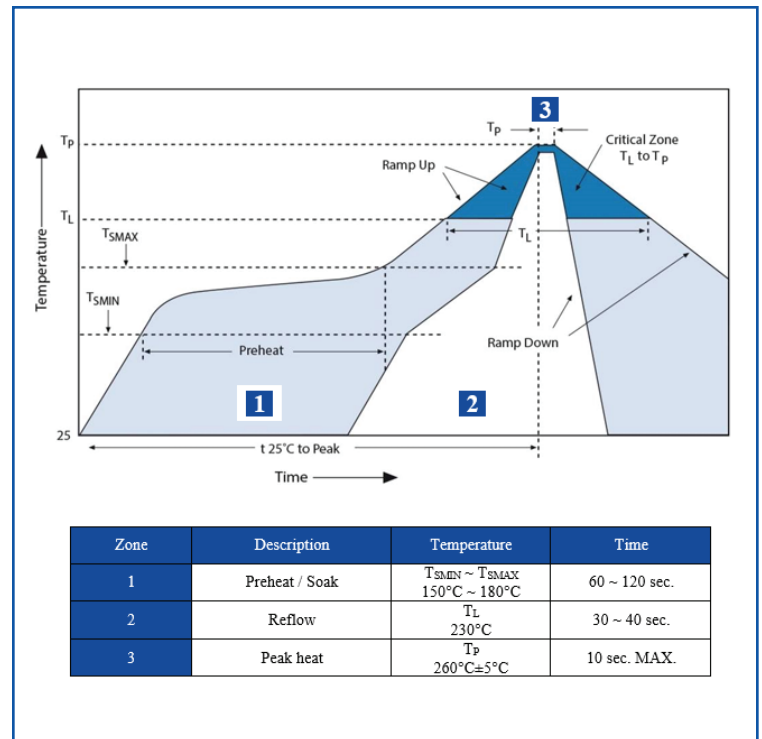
3

$T_P$

$t_P$

Critical Zone $T_L$ to $T_P$

Ramp Up

$T_L$

$t_L$

$T_{SMAX}$

$T_{SMIN}$

Temperature

Preheat

Ramp Down

1

2

25

t 25°C to Peak

Time

| Zone | Description | Temperature | Time |
|---|---|---|---|
| 1 | Preheat / Soak | $T_{SMIN}$ ~ $T_{SMAX}$ 150°C ~ 180°C | 60 ~ 120 sec. |
| 2 | Reflow | $T_L$ 230°C | 30 ~ 40 sec. |
| 3 | Peak heat | $T_P$ 260°C±5°C | 10 sec. MAX. |